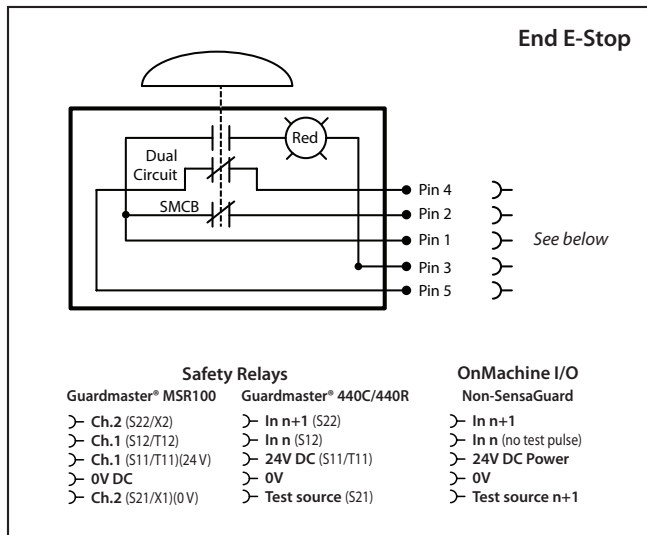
End E-Stop

Red

Dual Circuit

SMCB

Pin 4
Pin 2
Pin 1
Pin 3
Pin 5

See below

Safety Relays

Guardmaster® MSR100
Ch.2 (S22/X2)
Ch.1 (S12/T12)
Ch.1 (S11/T11)(24 V)
0V DC
Ch.2 (S21/X1)(0 V)

Guardmaster® 440C/440R
In n+1 (S22)
In n (S12)
24V DC (S11/T11)
0V
Test source (S21)

OnMachine I/O
Non-SensaGuard
In n+1
In n (no test pulse)
24V DC Power
0V
Test source n+1